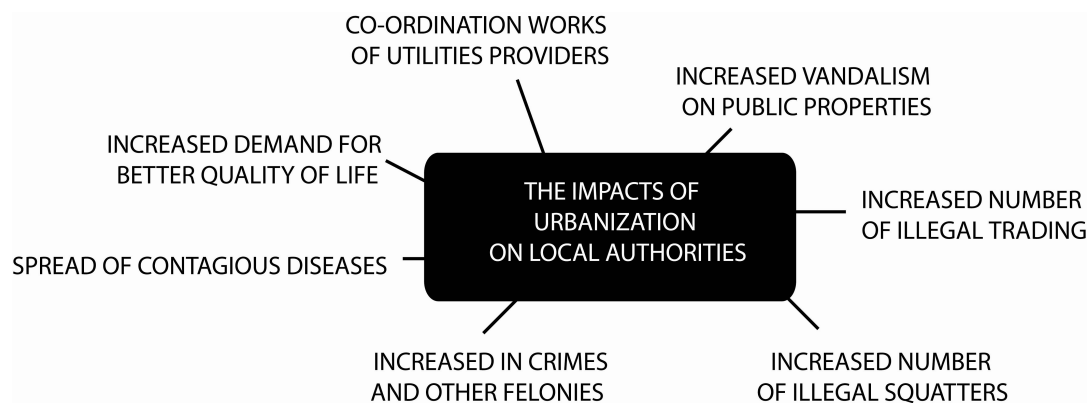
THE IMPACTS OF URBANIZATION ON LOCAL AUTHORITIES

CO-ORDINATION WORKS OF UTILITIES PROVIDERS

INCREASED VANDALISM ON PUBLIC PROPERTIES

INCREASED NUMBER OF ILLEGAL TRADING

INCREASED NUMBER OF ILLEGAL SQUATTERS

INCREASED IN CRIMES AND OTHER FELONIES

SPREAD OF CONTAGIOUS DISEASES

INCREASED DEMAND FOR BETTER QUALITY OF LIFE